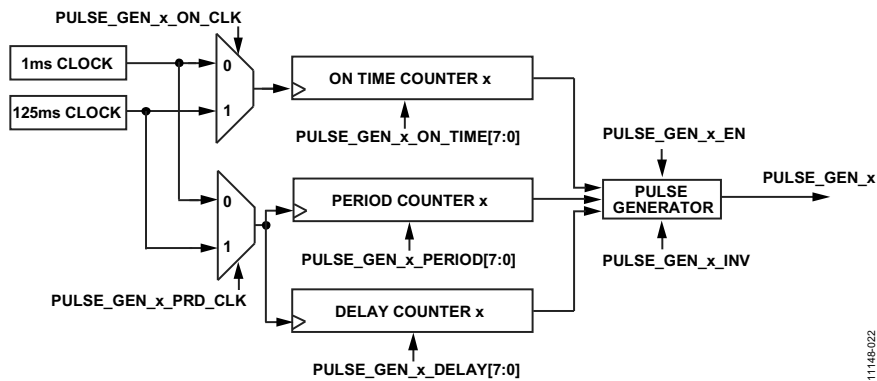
PULSE_GEN_x_ON_CLK

1ms CLOCK

125ms CLOCK

0

1

ON TIME COUNTER x

PULSE_GEN_x_ON_TIME[7:0]

PULSE_GEN_x_EN

0

1

PERIOD COUNTER x

PULSE GENERATOR

PULSE_GEN_x

PULSE_GEN_x_PERIOD[7:0]

PULSE_GEN_x_INV

PULSE_GEN_x_PRD_CLK

DELAY COUNTER x

PULSE_GEN_x_DELAY[7:0]

11148-022